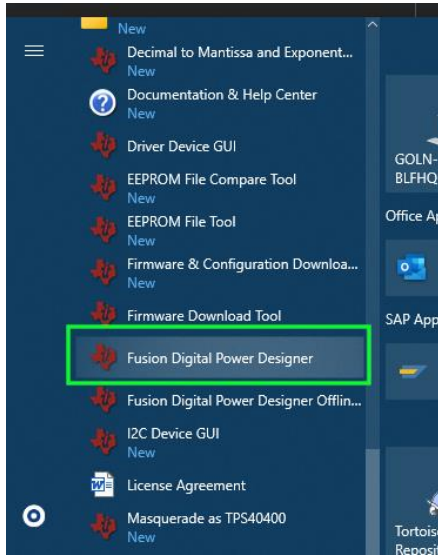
New
Decimal to Mantissa and Exponent...
New
Documentation & Help Center
New
Driver Device GUI
EEPROM File Compare Tool
New
EEPROM File Tool
New
Firmware & Configuration Downloa...
New
Firmware Download Tool
Fusion Digital Power Designer
Fusion Digital Power Designer Offlin...
I2C Device GUI
New
License Agreement
Masquerade as TPS40400
New

GOLN-
BLFHQ
Office Ap
SAP App
Tortois
Reposi